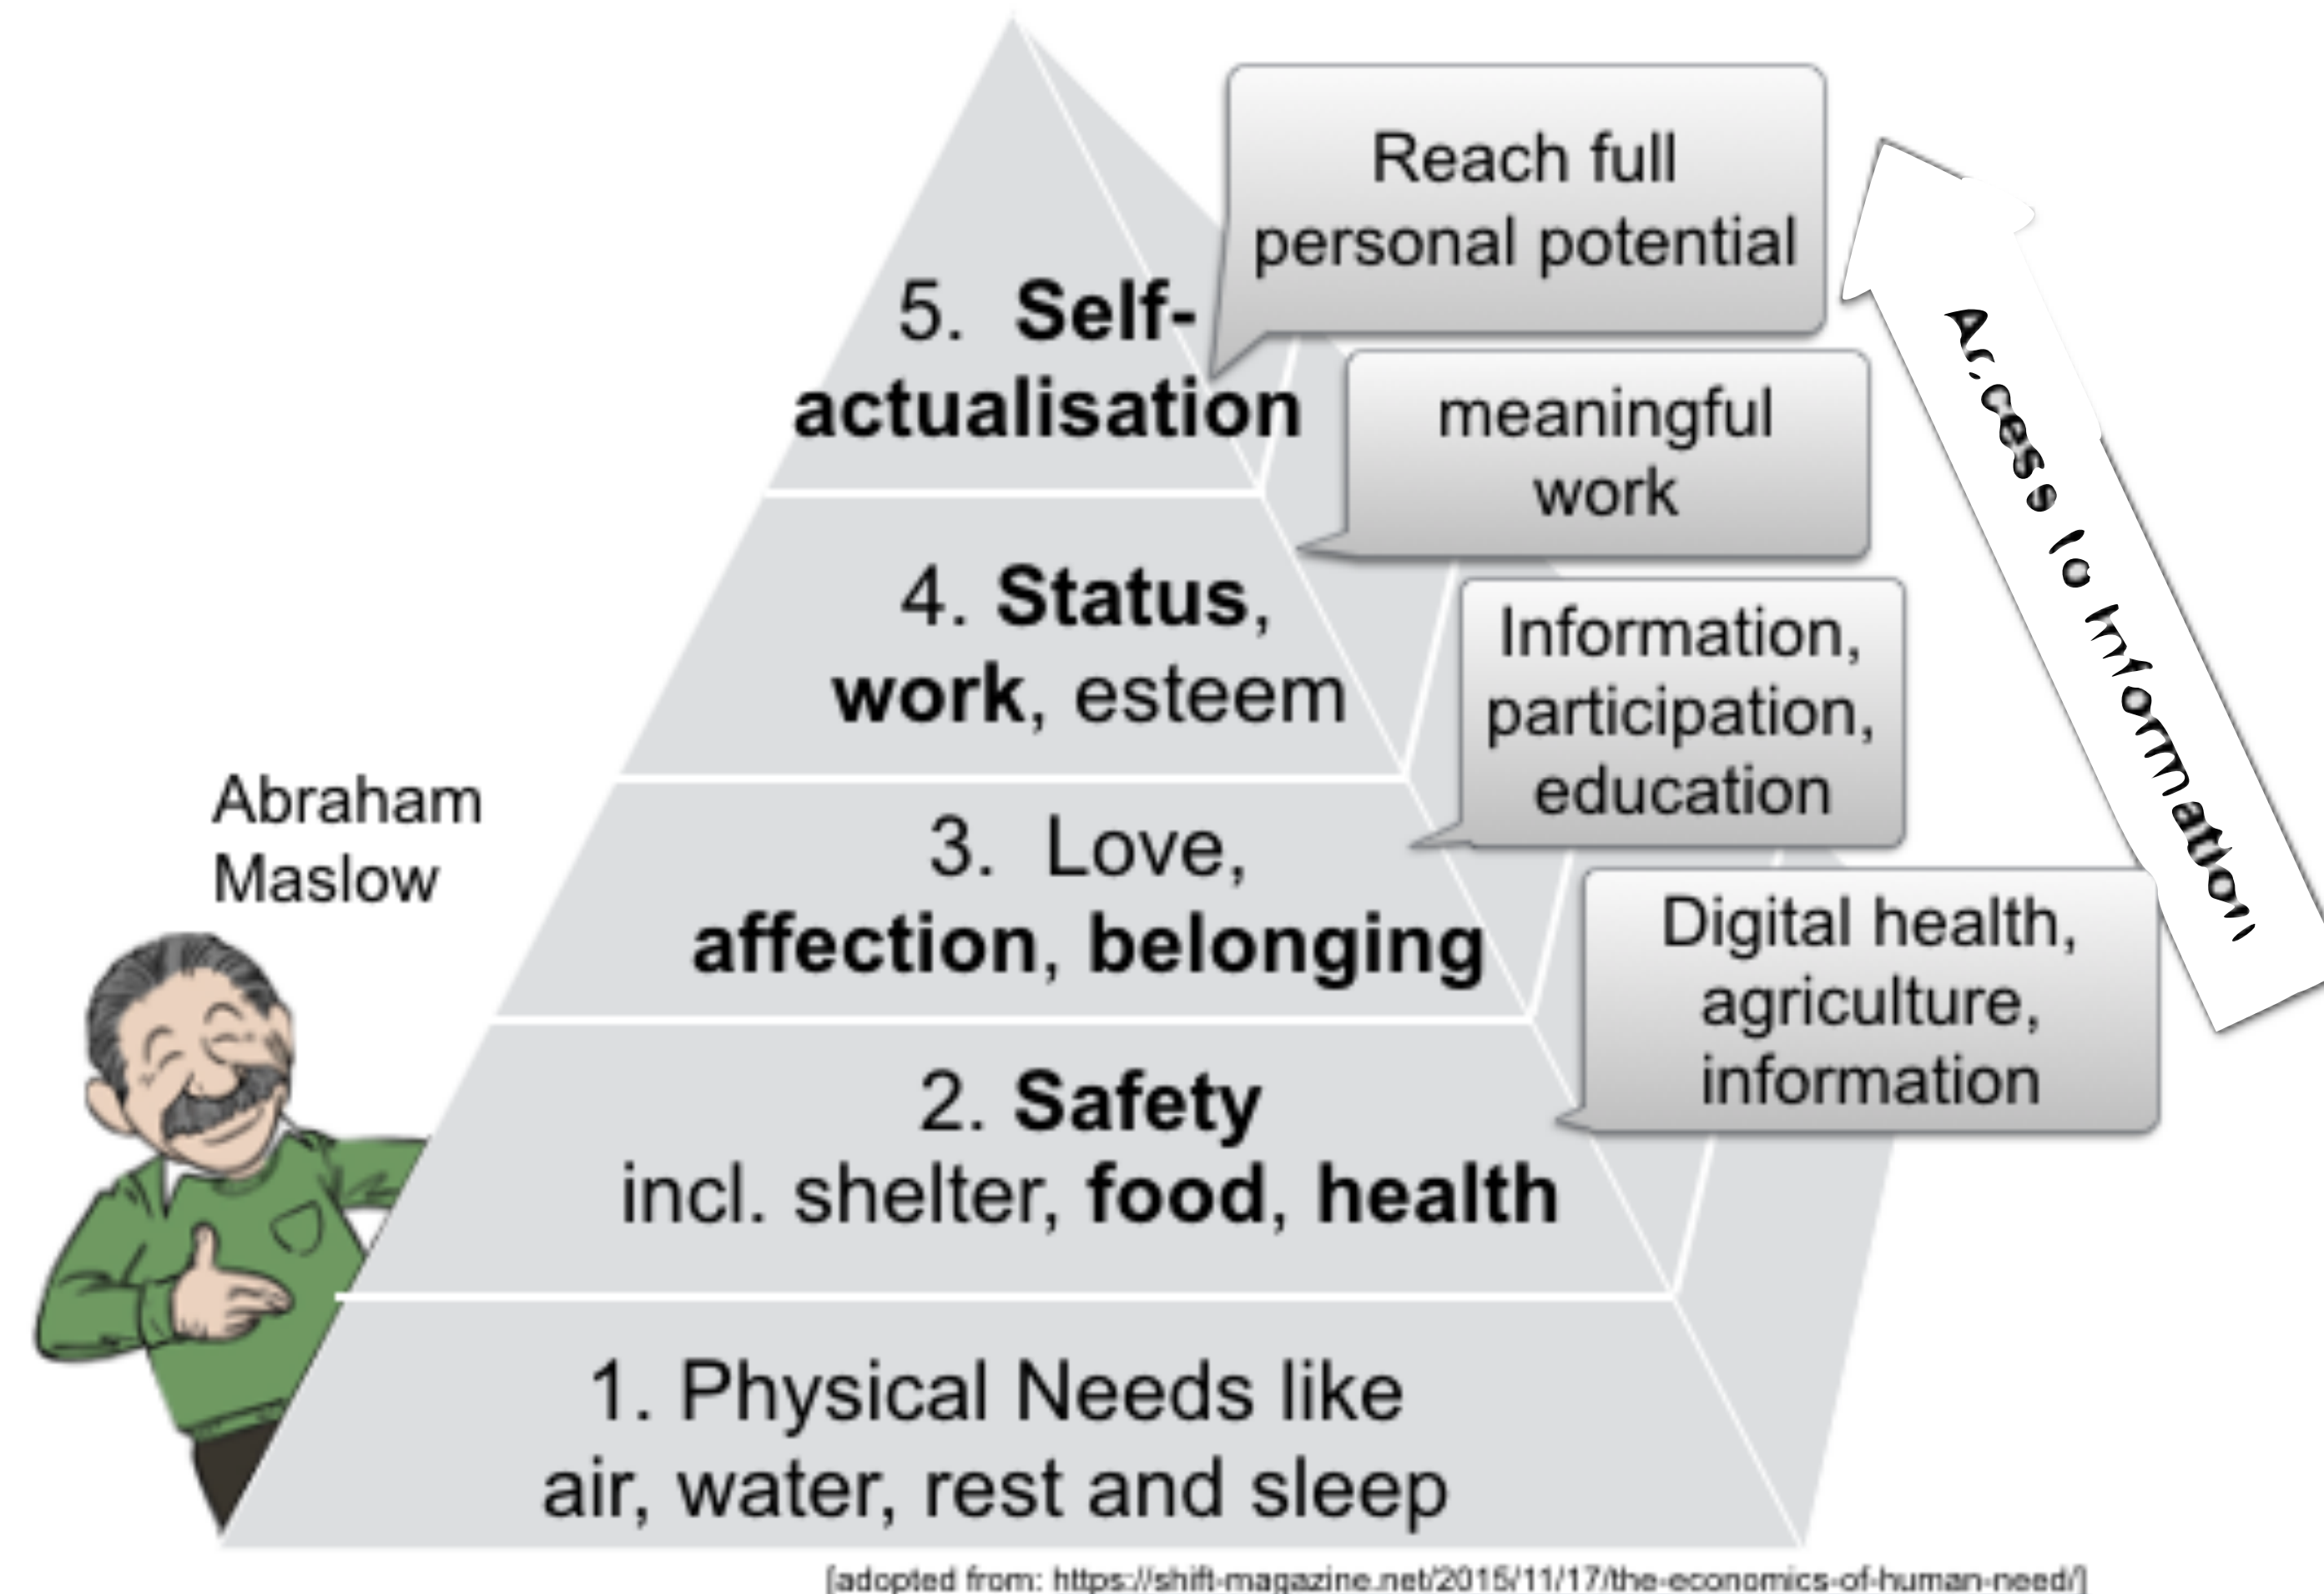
5. **Self-actualisation**

Reach full personal potential

meaningful work

4. **Status**, **work**, esteem

Information, participation, education

Abraham Maslow

3. Love, **affection**, **belonging**

Digital health, agriculture, information

Access to information

2. **Safety** incl. shelter, **food**, **health**

1. Physical Needs like air, water, rest and sleep

[adopted from: https://shift-magazine.net/2015/11/17/the-economics-of-human-need/]